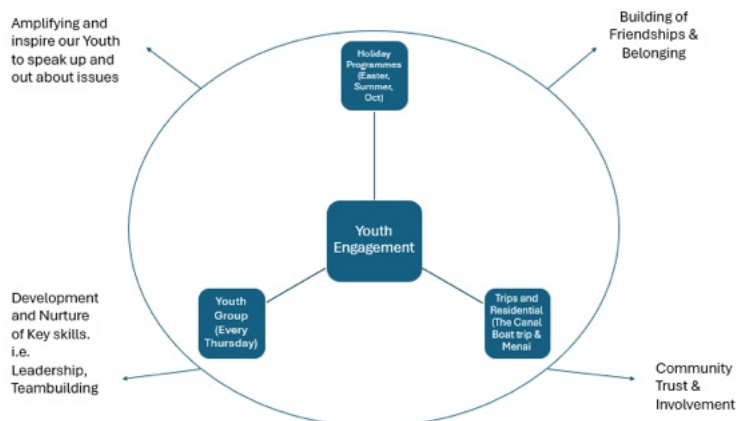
Amplifying and inspire our Youth to speak up and out about issues

Building of Friendships & Belonging

Holiday Programmes (Easter, Summer, Oct)

Youth Engagement

Youth Group (Every Thursday)

Trips and Residential (The Canal Boat trip & Menai

Development and Nurture of Key skills. i.e. Leadership, Teambuilding

Community Trust & Involvement